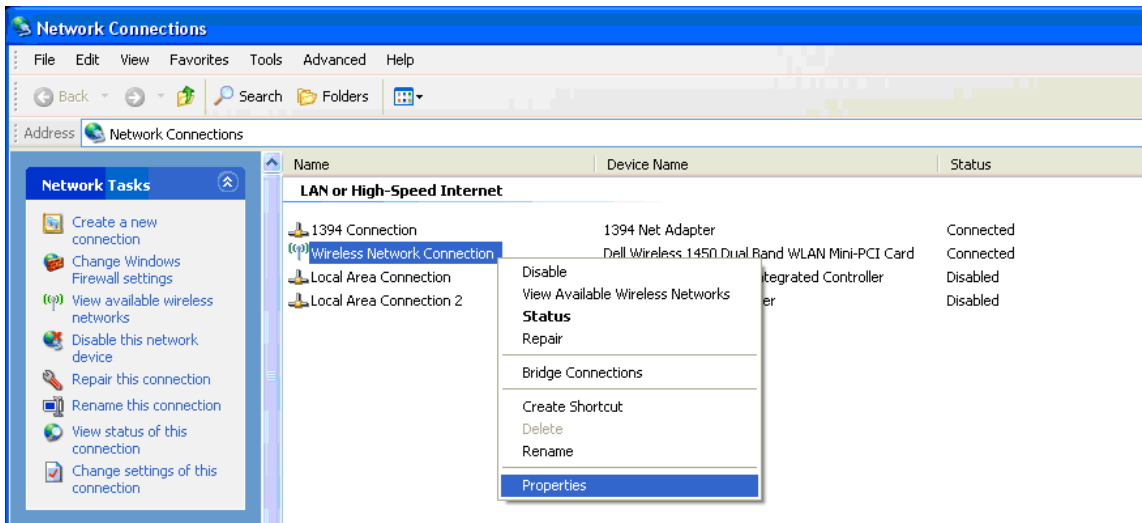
Network Connections

File Edit View Favorites Tools Advanced Help

Back Search Folders

Address Network Connections

Network Tasks

Create a new connection
Change Windows Firewall settings
View available wireless networks
Disable this network device
Repair this connection
Rename this connection
View status of this connection
Change settings of this connection

| Name | Device Name | Status |
|---|---|---|
| LAN or High-Speed Internet | | |
| 1394 Connection | 1394 Net Adapter | Connected |
| Wireless Network Connection | Dell Wireless 1450 Dual Band WLAN Mini-PCI Card | Connected |
| Local Area Connection | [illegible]tegrated Controller | Disabled |
| Local Area Connection 2 | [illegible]er | Disabled |

Disable
View Available Wireless Networks
Status
Repair
Bridge Connections
Create Shortcut
Delete
Rename
Properties